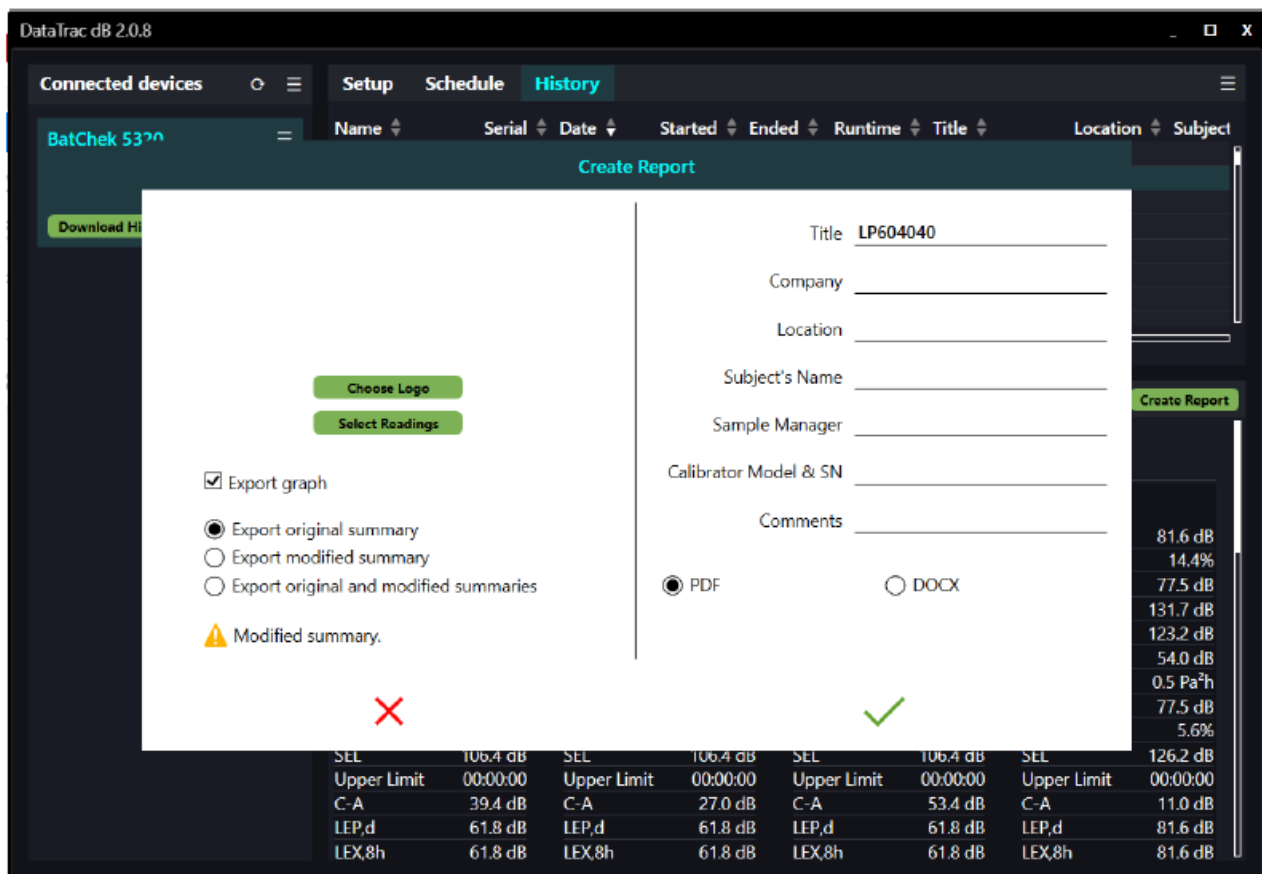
DataTrac dB 2.0.8

_ ☐ X

Connected devices

BatChek 53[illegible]

Download Hi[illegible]

Setup Schedule History

Name Serial Date Started Ended Runtime Title Location Subject

Create Report

Choose Logo

Select Readings

Export graph

Export original summary

Export modified summary

Export original and modified summaries

Modified summary.

Title LP604040

Company

Location

Subject's Name

Sample Manager

Calibrator Model & SN

Comments

PDF

DOCX

Create Report

81.6 dB
14.4%
77.5 dB
131.7 dB
123.2 dB
54.0 dB
0.5 Pa²h
77.5 dB
5.6%

| SEL | 106.4 dB | SEL | 106.4 dB | SEL | 106.4 dB | SEL | 126.2 dB |
|---|---|---|---|---|---|---|---|
| Upper Limit | 00:00:00 | Upper Limit | 00:00:00 | Upper Limit | 00:00:00 | Upper Limit | 00:00:00 |
| C-A | 39.4 dB | C-A | 27.0 dB | C-A | 53.4 dB | C-A | 11.0 dB |
| LEP,d | 61.8 dB | LEP,d | 61.8 dB | LEP,d | 61.8 dB | LEP,d | 81.6 dB |
| LEX,8h | 61.8 dB | LEX,8h | 61.8 dB | LEX,8h | 61.8 dB | LEX,8h | 81.6 dB |